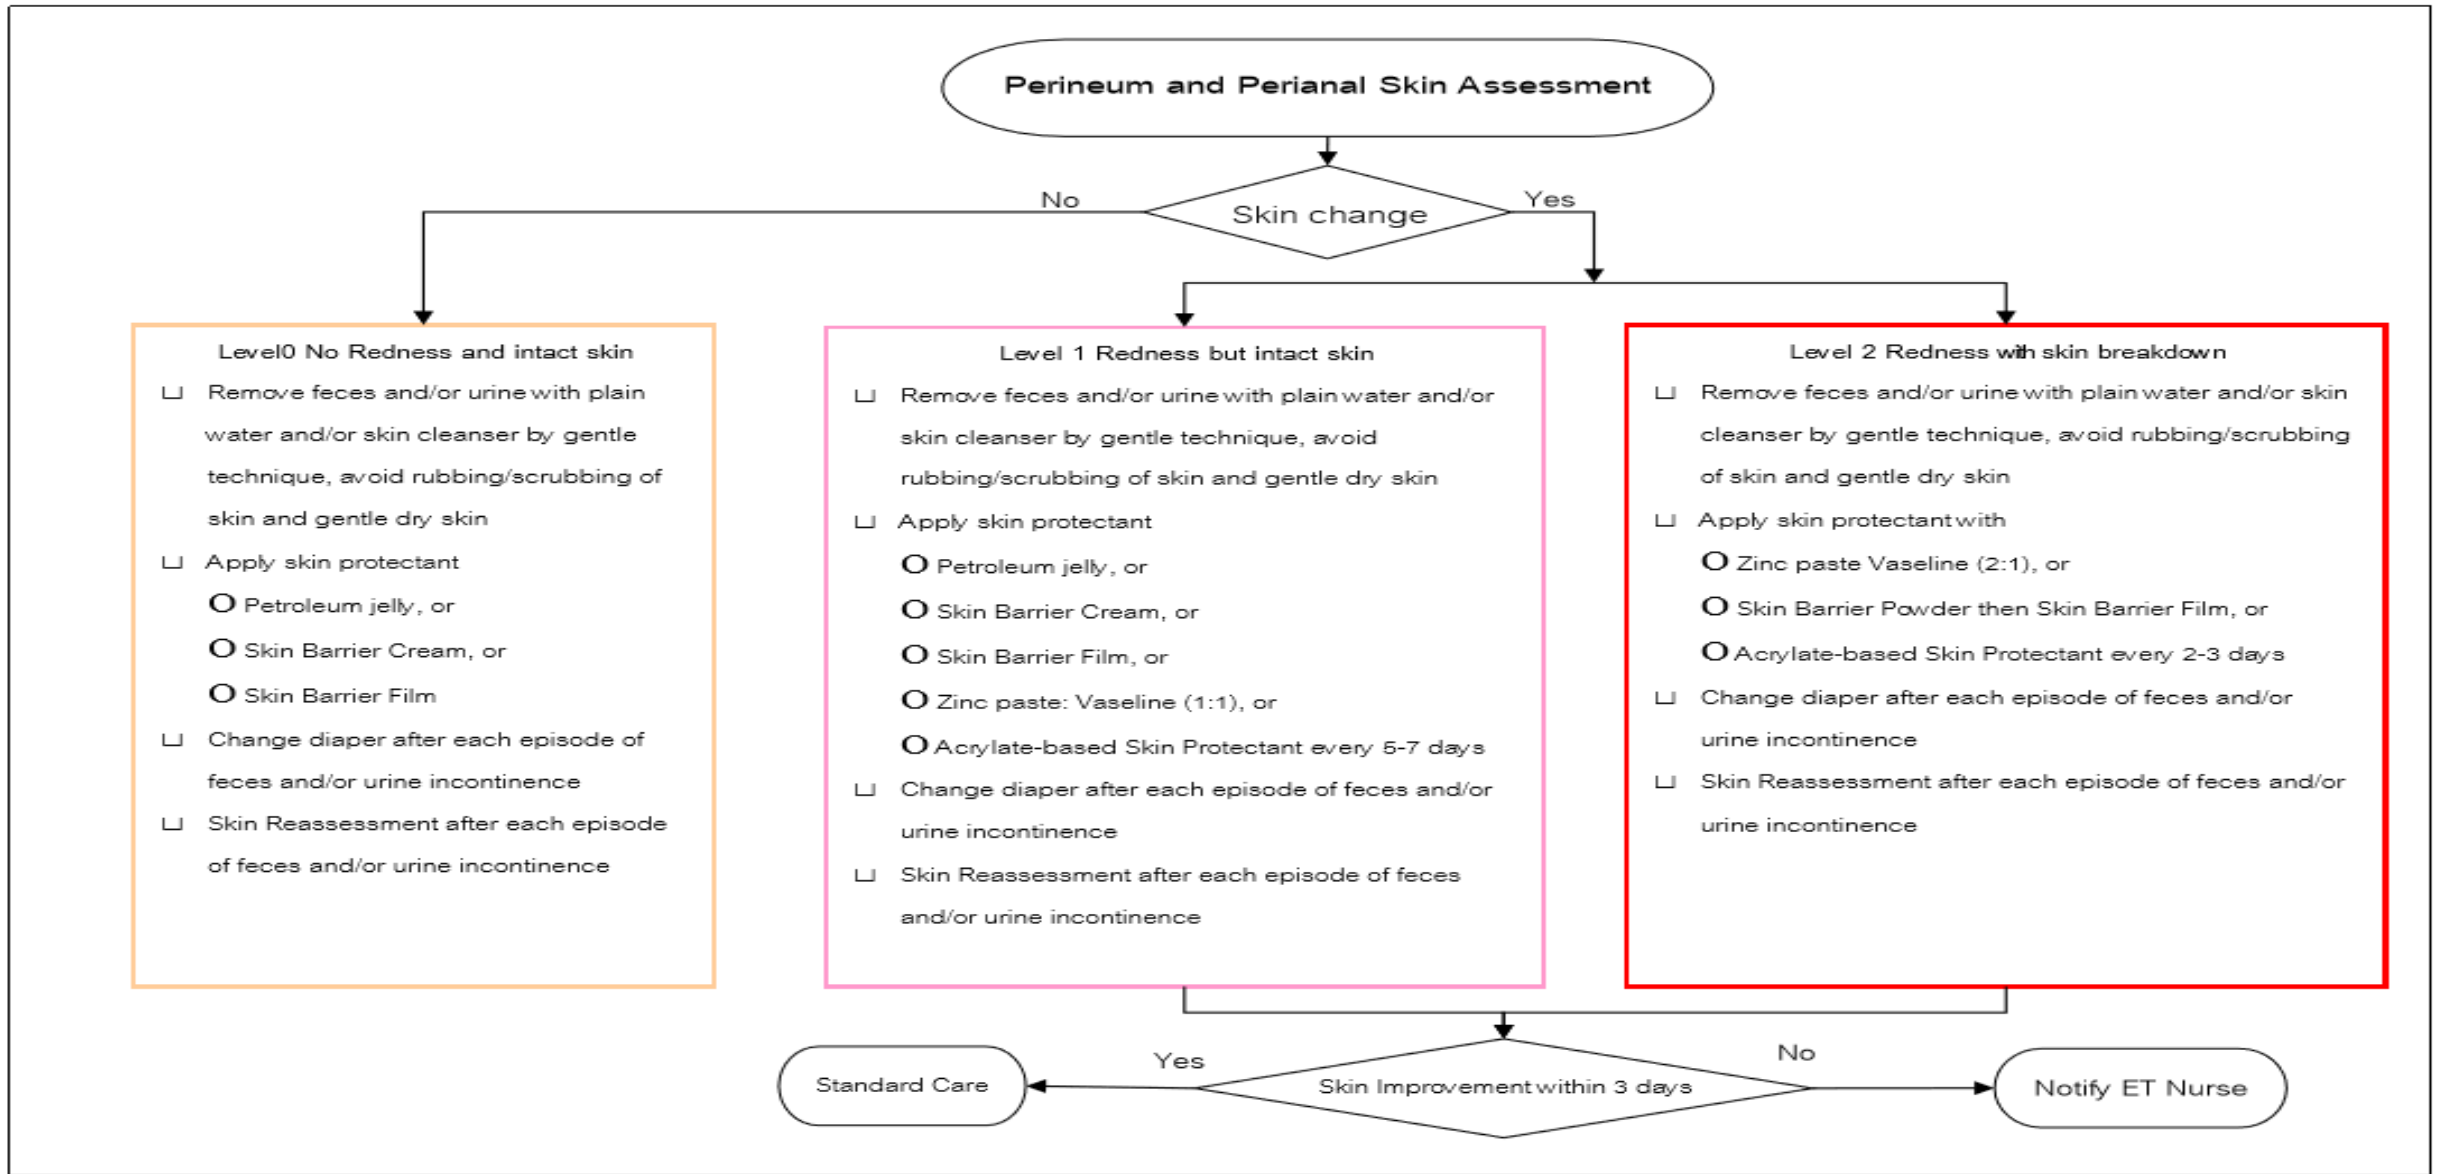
Perineum and Perianal Skin Assessment

No

Skin change

Yes

Level0 No Redness and intact skin

☐ Remove feces and/or urine with plain water and/or skin cleanser by gentle technique, avoid rubbing/scrubbing of skin and gentle dry skin

☐ Apply skin protectant

O Petroleum jelly, or

O Skin Barrier Cream, or

O Skin Barrier Film

☐ Change diaper after each episode of feces and/or urine incontinence

☐ Skin Reassessment after each episode of feces and/or urine incontinence

Level 1 Redness but intact skin

☐ Remove feces and/or urine with plain water and/or skin cleanser by gentle technique, avoid rubbing/scrubbing of skin and gentle dry skin

☐ Apply skin protectant

O Petroleum jelly, or

O Skin Barrier Cream, or

O Skin Barrier Film, or

O Zinc paste: Vaseline (1:1), or

O Acrylate-based Skin Protectant every 5-7 days

☐ Change diaper after each episode of feces and/or urine incontinence

☐ Skin Reassessment after each episode of feces and/or urine incontinence

Level 2 Redness with skin breakdown

☐ Remove feces and/or urine with plain water and/or skin cleanser by gentle technique, avoid rubbing/scrubbing of skin and gentle dry skin

☐ Apply skin protectant with

O Zinc paste Vaseline (2:1), or

O Skin Barrier Powder then Skin Barrier Film, or

O Acrylate-based Skin Protectant every 2-3 days

☐ Change diaper after each episode of feces and/or urine incontinence

☐ Skin Reassessment after each episode of feces and/or urine incontinence

Standard Care

Yes

Skin Improvement within 3 days

No

Notify ET Nurse